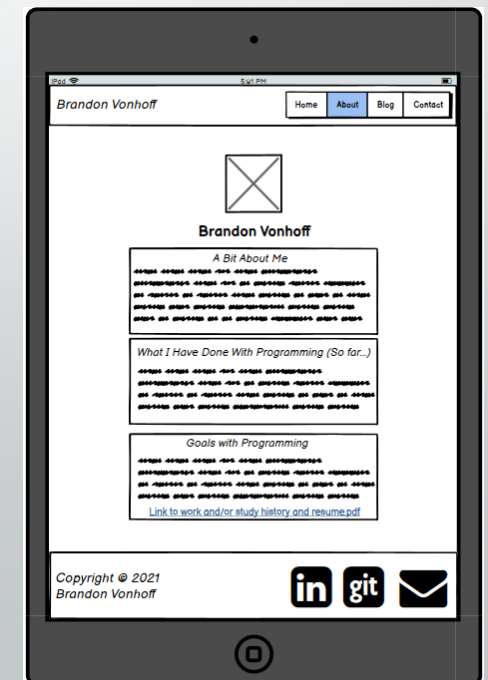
iPad
5:41 PM

Brandon Vonhoff

Home
About
Blog
Contact

Brandon Vonhoff

A Bit About Me

What I Have Done With Programming (So far...)

Goals with Programming

Link to work and/or study history and resume.pdf

Copyright © 2021
Brandon Vonhoff

in
git